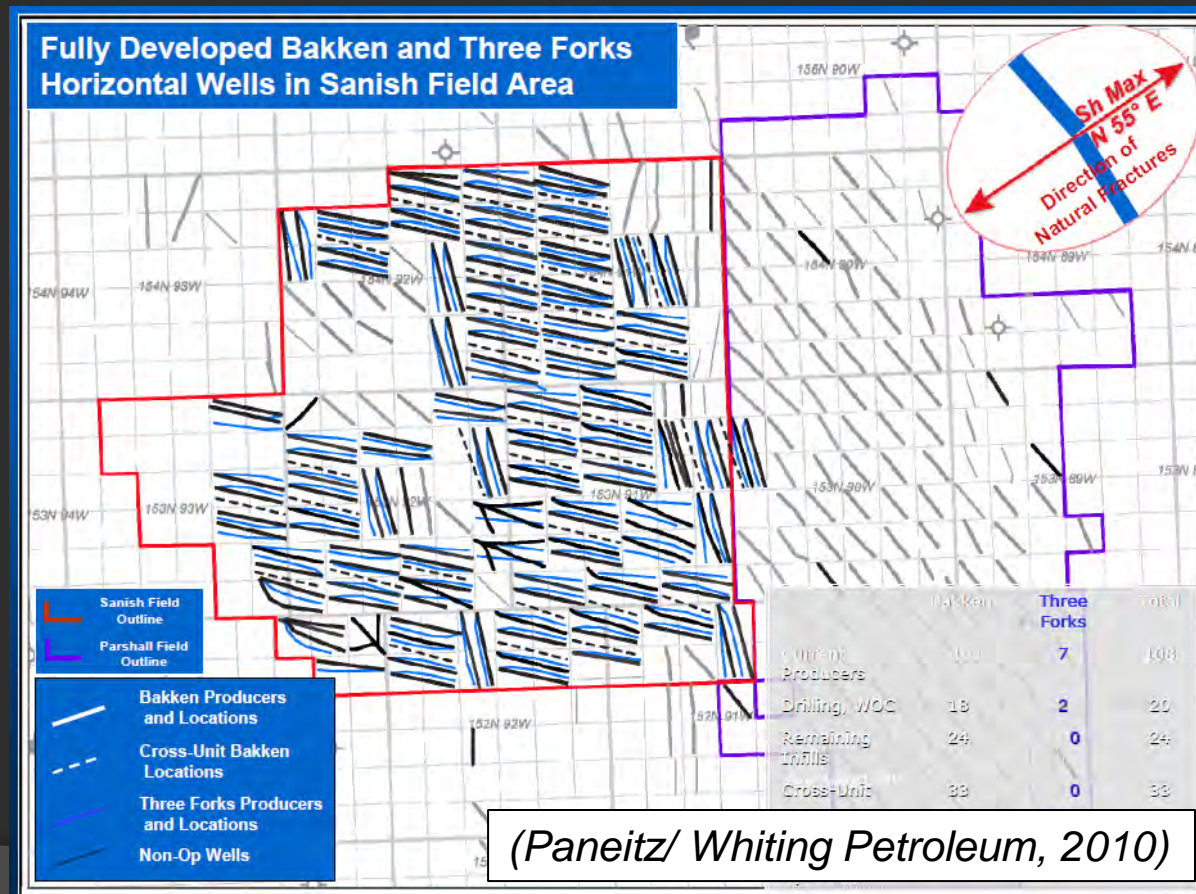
Fully Developed Bakken and Three Forks Horizontal Wells in Sanish Field Area

156N 90W

Sh Max N 55° E

Direction of Natural Fractures

154N 94W
154N 93W
154N 92W
154N 90W
154N 89W
154N

153N 94W
153N 93W
153N 92W
153N 91W
153N 90W
153N 89W
153N

152N 92W
152N 91W

15

Sanish Field Outline

Parshall Field Outline

Bakken Producers and Locations

Cross-Unit Bakken Locations

Three Forks Producers and Locations

Non-Op Wells

| | Bakken | Three Forks | Total |
|---|---|---|---|
| Current Producers | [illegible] | 7 | 108 |
| Drilling, WOC | 18 | 2 | 20 |
| Remaining Infills | 24 | 0 | 24 |
| Cross-Unit | 33 | 0 | 33 |

(Paneitz/ Whiting Petroleum, 2010)